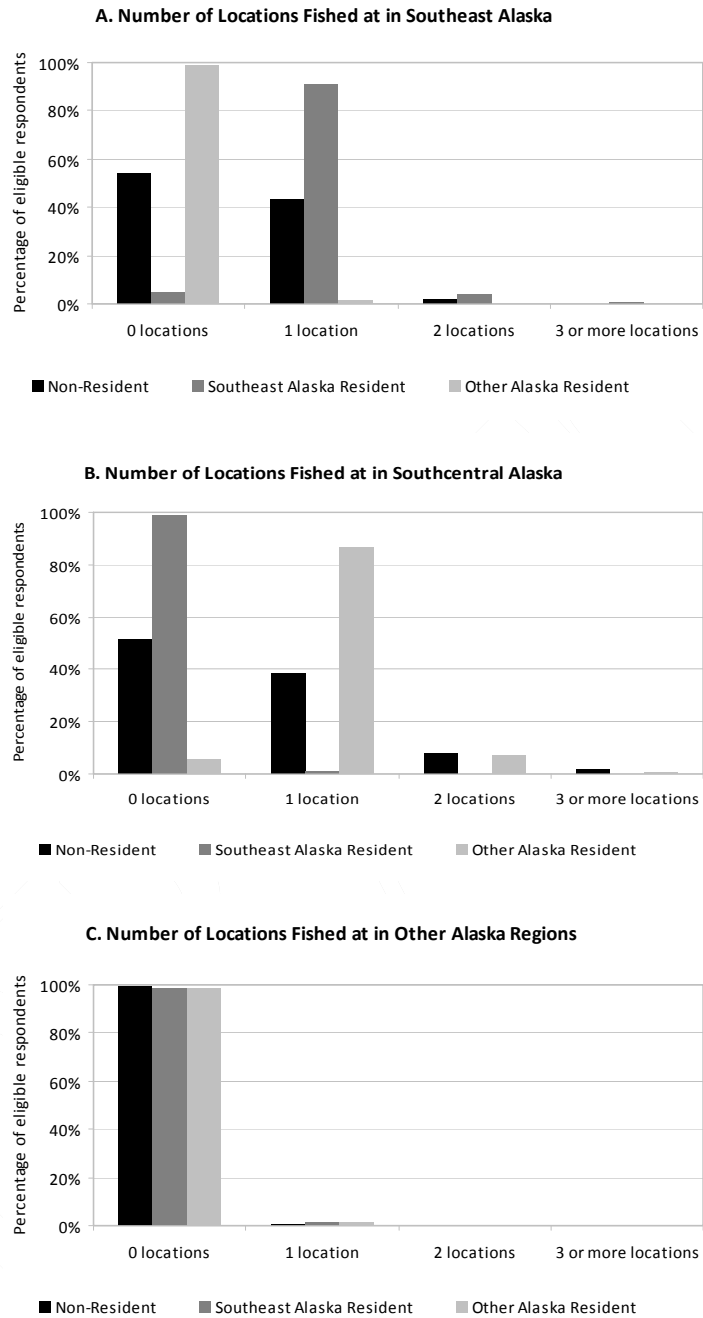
A. Number of Locations Fished at in Southeast Alaska

Percentage of eligible respondents

100%
80%
60%
40%
20%
0%

0 locations
1 location
2 locations
3 or more locations

Non-Resident
Southeast Alaska Resident
Other Alaska Resident

B. Number of Locations Fished at in Southcentral Alaska

Percentage of eligible respondents

100%
80%
60%
40%
20%
0%

0 locations
1 location
2 locations
3 or more locations

Non-Resident
Southeast Alaska Resident
Other Alaska Resident

C. Number of Locations Fished at in Other Alaska Regions

Percentage of eligible respondents

100%
80%
60%
40%
20%
0%

0 locations
1 location
2 locations
3 or more locations

Non-Resident
Southeast Alaska Resident
Other Alaska Resident